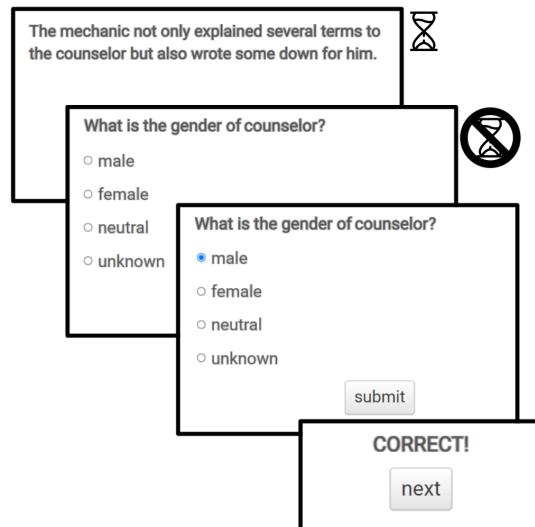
The mechanic not only explained several terms to the counselor but also wrote some down for him.

What is the gender of counselor?
○ male
○ female
○ neutral
○ unknown

What is the gender of counselor?
● male
○ female
○ neutral
○ unknown
submit

CORRECT!
next